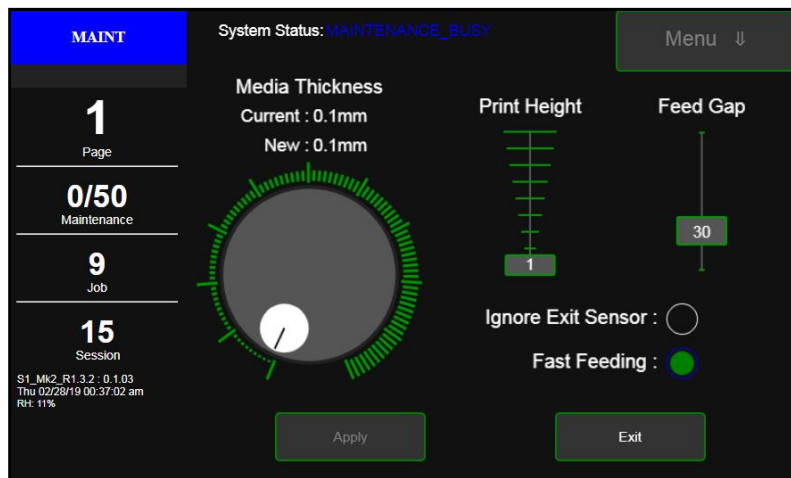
MAINT

1
Page

0/50
Maintenance

9
Job

15
Session

S1_Mk2_R1.3.2 : 0.1.03
Thu 02/28/19 00:37:02 am
RH: 11%

System Status: MAINTENANCE_BUSY

Menu ⇓

Media Thickness
Current : 0.1mm
New : 0.1mm

Print Height

1

Feed Gap

30

Ignore Exit Sensor :

Fast Feeding :

Apply

Exit